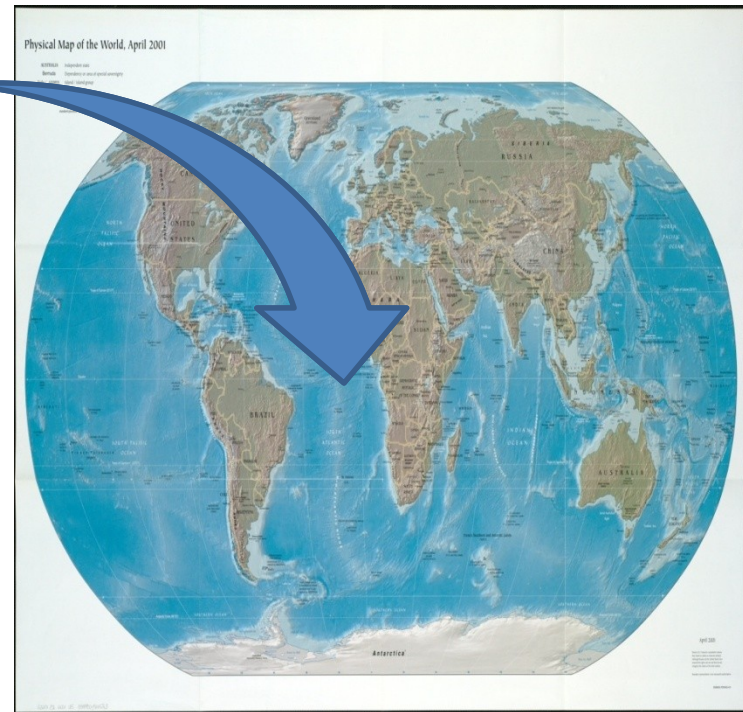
Physical Map of the World, April 2001

AUSTRALIA Independent state
Bermuda Dependency or area of special sovereignty
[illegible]

SIBERIA
RUSSIA
NORTH PACIFIC OCEAN
UNITED STATES
CHINA
NORTH PACIFIC OCEAN
BRAZIL
SOUTH PACIFIC OCEAN
SOUTH ATLANTIC OCEAN
INDIAN OCEAN
AUSTRALIA
Antarctica

April 2001